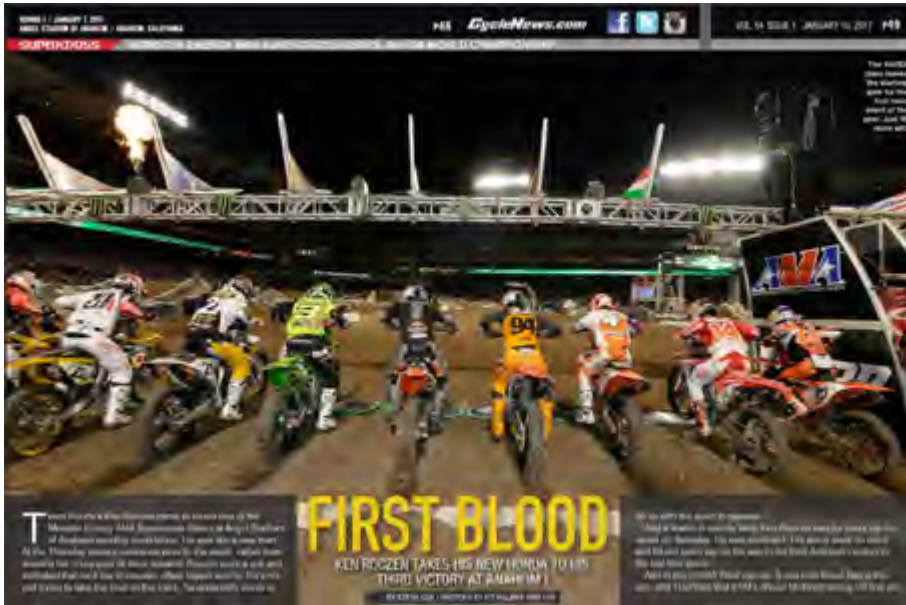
ROUND 1 | JANUARY 7, 2017
ANGEL STADIUM OF ANAHEIM | ANAHEIM, CALIFORNIA

P48 CycleNews.com

VOL 54 ISSUE 1 JANUARY 10, 2017 P49

SUPERCROSS

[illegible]

AMA

FIRST BLOOD

KEN ROCZEN TAKES HIS NEW HONDA TO HIS THIRD VICTORY AT ANAHEIM I

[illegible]